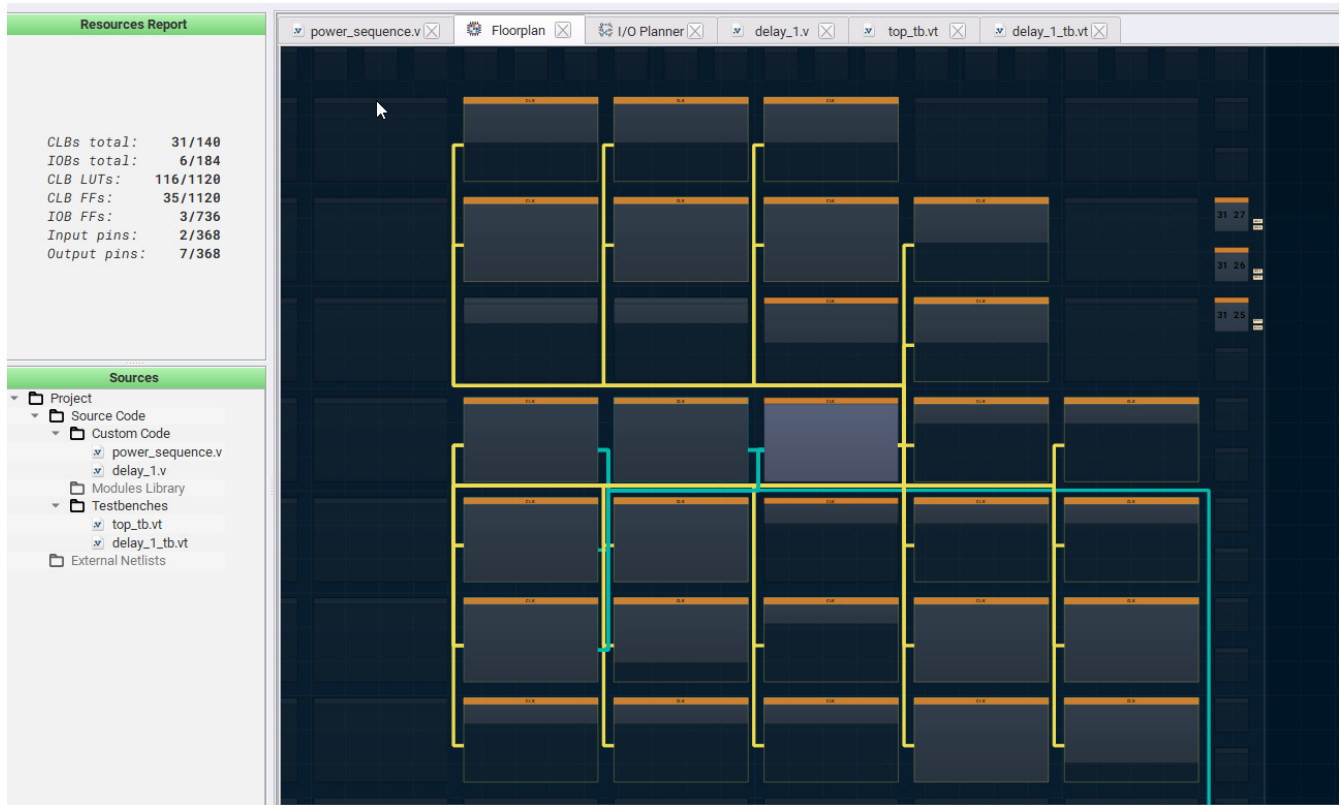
Resources Report

CLBs total: 31/140
IOBs total: 6/184
CLB LUTs: 116/1120
CLB FFs: 35/1120
IOB FFs: 3/736
Input pins: 2/368
Output pins: 7/368

Sources

Project
Source Code
Custom Code
power_sequence.v
delay_1.v
Modules Library
Testbenches
top_tb.vt
delay_1_tb.vt
External Netlists

power_sequence.v
Floorplan
I/O Planner
delay_1.v
top_tb.vt
delay_1_tb.vt

CLB CLB CLB
CLB CLB CLB CLB
CLB CLB
CLB CLB CLB CLB CLB
CLB CLB CLB CLB CLB
CLB CLB CLB CLB CLB
CLB CLB CLB CLB CLB

31 27
31 26
31 25